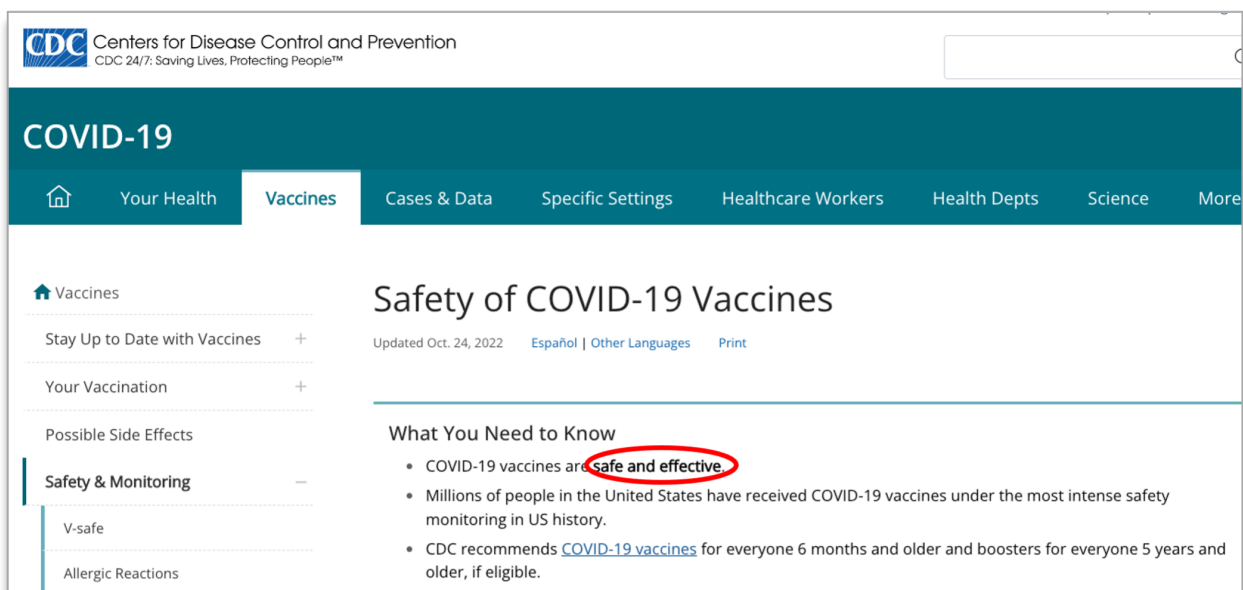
CDC Centers for Disease Control and Prevention
CDC 24/7: Saving Lives, Protecting People™

COVID-19

Your Health | Vaccines | Cases & Data | Specific Settings | Healthcare Workers | Health Depts | Science | More

Vaccines
Stay Up to Date with Vaccines +
Your Vaccination +
Possible Side Effects
Safety & Monitoring −
V-safe
Allergic Reactions

Safety of COVID-19 Vaccines

Updated Oct. 24, 2022 Español | Other Languages Print

What You Need to Know

- COVID-19 vaccines are **safe and effective**.
- Millions of people in the United States have received COVID-19 vaccines under the most intense safety monitoring in US history.
- CDC recommends COVID-19 vaccines for everyone 6 months and older and boosters for everyone 5 years and older, if eligible.